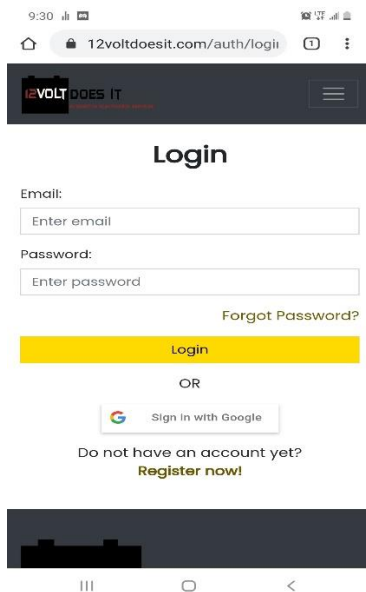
9:30

12voltdoesit.com/auth/logi

1

12VOLT DOES IT

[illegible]

Login

Email:

Enter email

Password:

Enter password

Forgot Password?

Login

OR

G Sign in with Google

Do not have an account yet?

Register now!